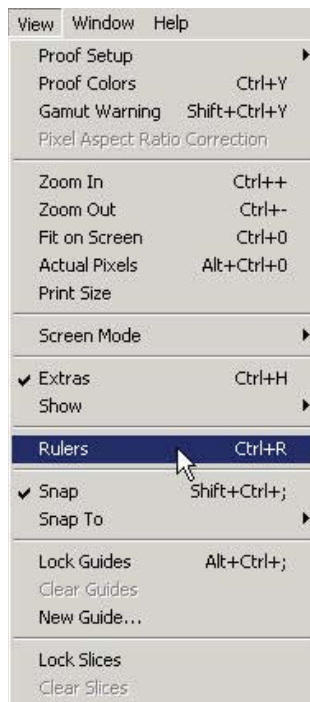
View Window Help

Proof Setup
Proof Colors Ctrl+Y
Gamut Warning Shift+Ctrl+Y
Pixel Aspect Ratio Correction

Zoom In Ctrl++
Zoom Out Ctrl+-
Fit on Screen Ctrl+0
Actual Pixels Alt+Ctrl+0
Print Size

Screen Mode

✔ Extras Ctrl+H
Show

Rulers Ctrl+R

✔ Snap Shift+Ctrl+;
Snap To

Lock Guides Alt+Ctrl+;
Clear Guides
New Guide...

Lock Slices
Clear Slices